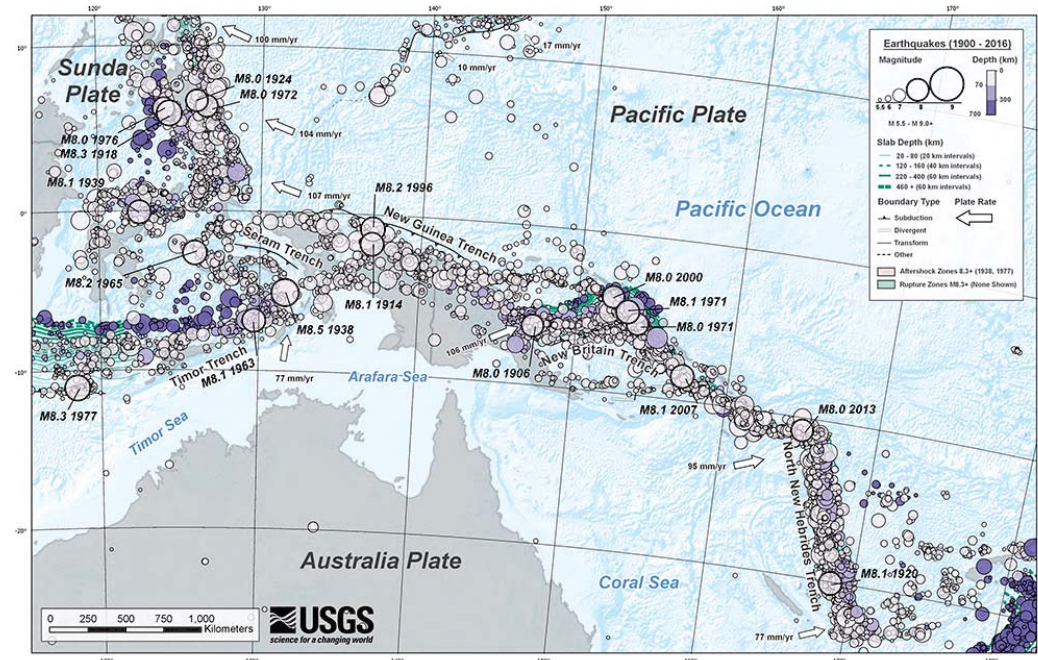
120° 130° 140° 150° 160° 170°

10°

0°

-10°

-20°

Sunda Plate

100 mm/yr

17 mm/yr

10 mm/yr

M8.0 1924

M8.0 1972

104 mm/yr

M8.0 1976

M8.3 1918

M8.1 1939

107 mm/yr

M8.2 1996

Pacific Plate

Pacific Ocean

New Guinea Trench

Seram Trench

M8.2 1965

M8.1 1914

M8.5 1938

M8.0 2000

M8.1 1971

M8.0 1971

106 mm/yr

New Britain Trench

M8.0 1906

Timor Trench

M8.1 1963

77 mm/yr

Arafara Sea

M8.3 1977

Timor Sea

M8.1 2007

M8.0 2013

95 mm/yr

North New Hebrides Trench

Australia Plate

Coral Sea

M8.1 1920

77 mm/yr

0 250 500 750 1,000 Kilometers

USGS science for a changing world

Earthquakes (1900 - 2016)

Magnitude

Depth (km)

5.5 6 7 8 9

0 70 300 700

M 5.5 - M 9.0+

Slab Depth (km)

20 - 80 (20 km intervals)

120 - 160 (40 km intervals)

220 - 400 (60 km intervals)

460 + (60 km intervals)

Boundary Type

Plate Rate

Subduction

Divergent

Transform

Other

Aftershock Zones 8.3+ (1938, 1977)

Rupture Zones M8.3+ (None Shown)